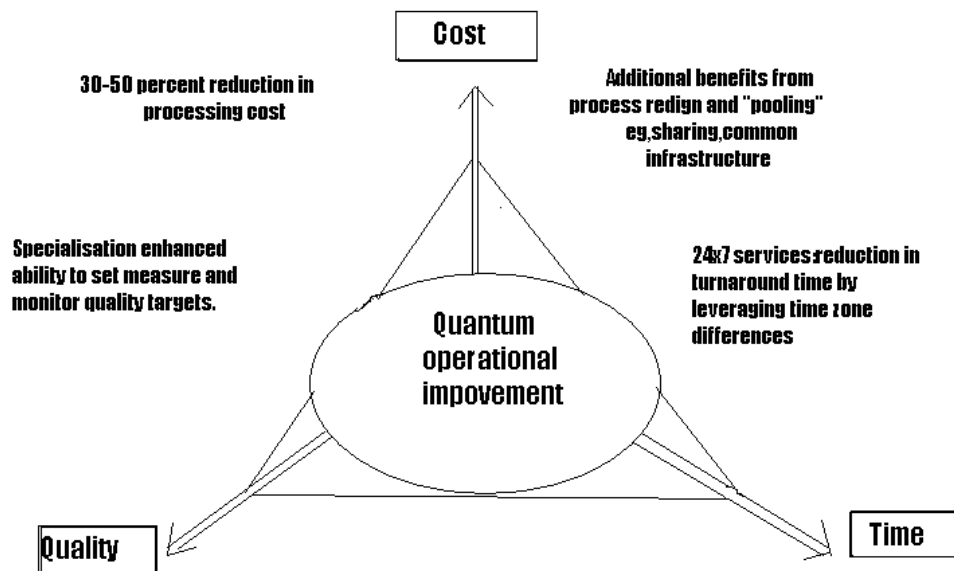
Cost

30-50 percent reduction in processing cost

Additional benefits from process redign and "pooling" eg,sharing,common infrastructure

Specialisation enhanced ability to set measure and monitor quality targets.

24x7 services:reduction in turnaround time by leveraging time zone differences

Quantum operational impovement

Quality

Time